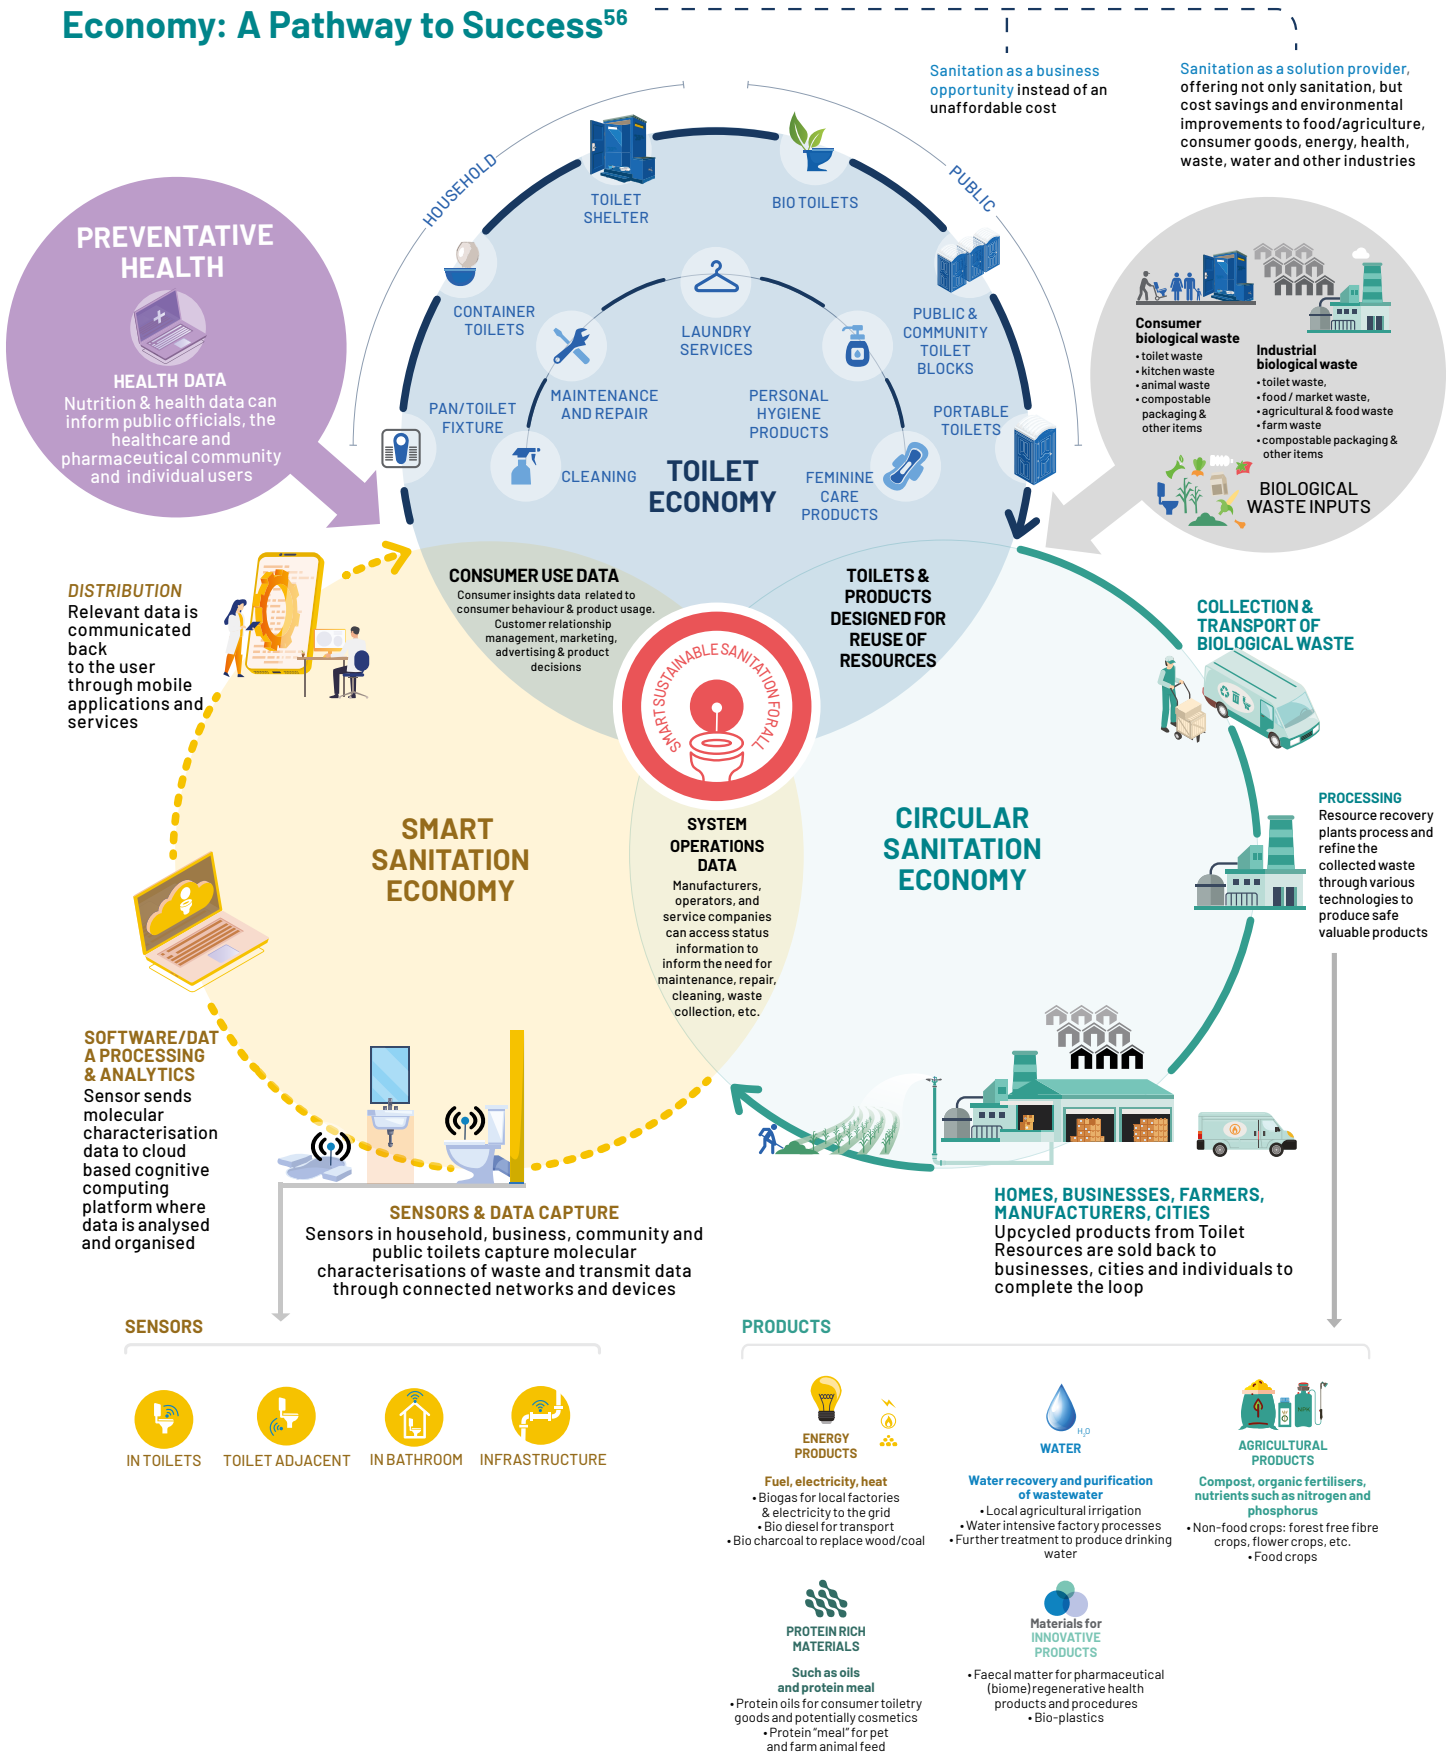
Economy: A Pathway to Success$^{56}$

Sanitation as a business opportunity instead of an unaffordable cost

Sanitation as a solution provider, offering not only sanitation, but cost savings and environmental improvements to food/agriculture, consumer goods, energy, health, waste, water and other industries

PREVENTATIVE HEALTH

HEALTH DATA
Nutrition & health data can inform public officials, the healthcare and pharmaceutical community and individual users

HOUSEHOLD

PUBLIC

TOILET SHELTER

BIO TOILETS

CONTAINER TOILETS

LAUNDRY SERVICES

PUBLIC & COMMUNITY TOILET BLOCKS

MAINTENANCE AND REPAIR

PERSONAL HYGIENE PRODUCTS

PAN/TOILET FIXTURE

PORTABLE TOILETS

CLEANING

TOILET ECONOMY

FEMININE CARE PRODUCTS

Consumer biological waste
• toilet waste
• kitchen waste
• animal waste
• compostable packaging & other items

Industrial biological waste
• toilet waste,
• food / market waste,
• agricultural & food waste
• farm waste
• compostable packaging & other items

BIOLOGICAL WASTE INPUTS

DISTRIBUTION
Relevant data is communicated back to the user through mobile applications and services

CONSUMER USE DATA
Consumer insights data related to consumer behaviour & product usage. Customer relationship management, marketing, advertising & product decisions

TOILETS & PRODUCTS DESIGNED FOR REUSE OF RESOURCES

SMART SUSTAINABLE SANITATION FOR ALL

COLLECTION & TRANSPORT OF BIOLOGICAL WASTE

PROCESSING
Resource recovery plants process and refine the collected waste through various technologies to produce safe valuable products

SMART SANITATION ECONOMY

SYSTEM OPERATIONS DATA
Manufacturers, operators, and service companies can access status information to inform the need for maintenance, repair, cleaning, waste collection, etc.

CIRCULAR SANITATION ECONOMY

SOFTWARE/DATA PROCESSING & ANALYTICS
Sensor sends molecular characterisation data to cloud based cognitive computing platform where data is analysed and organised

SENSORS & DATA CAPTURE
Sensors in household, business, community and public toilets capture molecular characterisations of waste and transmit data through connected networks and devices

HOMES, BUSINESSES, FARMERS, MANUFACTURERS, CITIES
Upcycled products from Toilet Resources are sold back to businesses, cities and individuals to complete the loop

SENSORS

IN TOILETS

TOILET ADJACENT

IN BATHROOM

INFRASTRUCTURE

PRODUCTS

ENERGY PRODUCTS
Fuel, electricity, heat
• Biogas for local factories & electricity to the grid
• Bio diesel for transport
• Bio charcoal to replace wood/coal

WATER
$H_2O$
Water recovery and purification of wastewater
• Local agricultural irrigation
• Water intensive factory processes
• Further treatment to produce drinking water

AGRICULTURAL PRODUCTS
Compost, organic fertilisers, nutrients such as nitrogen and phosphorus
• Non-food crops: forest free fibre crops, flower crops, etc.
• Food crops

PROTEIN RICH MATERIALS
Such as oils and protein meal
• Protein oils for consumer toiletry goods and potentially cosmetics
• Protein "meal" for pet and farm animal feed

Materials for INNOVATIVE PRODUCTS
• Faecal matter for pharmaceutical (biome) regenerative health products and procedures
• Bio-plastics